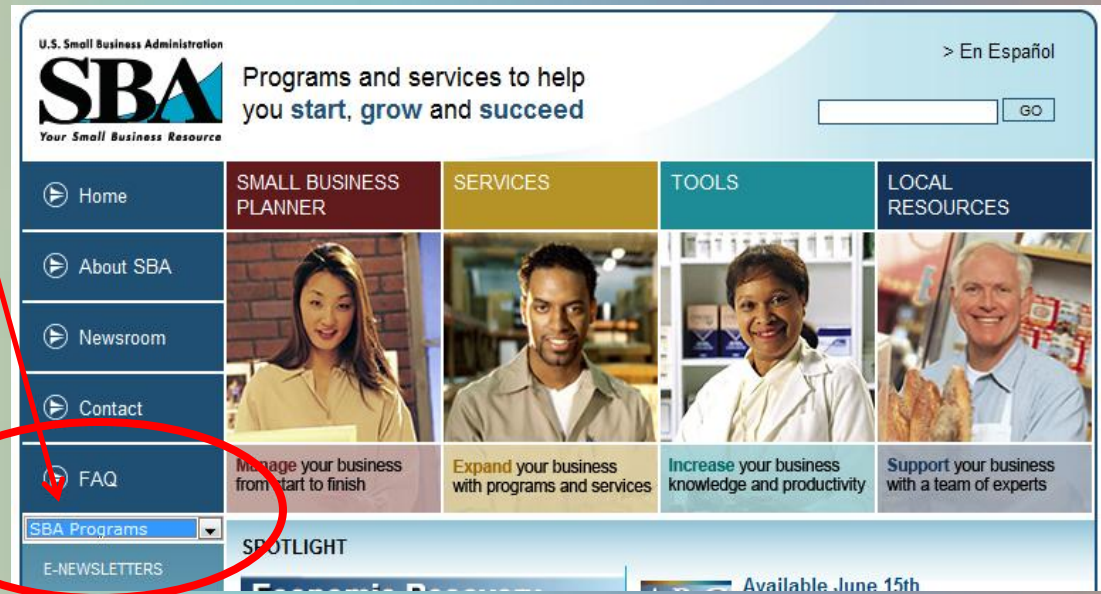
U.S. Small Business Administration
SBA
Your Small Business Resource

Programs and services to help you start, grow and succeed

> En Español

GO

Home
About SBA
Newsroom
Contact
FAQ

SBA Programs

E-NEWSLETTERS

SMALL BUSINESS PLANNER

SERVICES

TOOLS

LOCAL RESOURCES

Manage your business from start to finish

Expand your business with programs and services

Increase your business knowledge and productivity

Support your business with a team of experts

SPOTLIGHT

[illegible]

Available June 15th